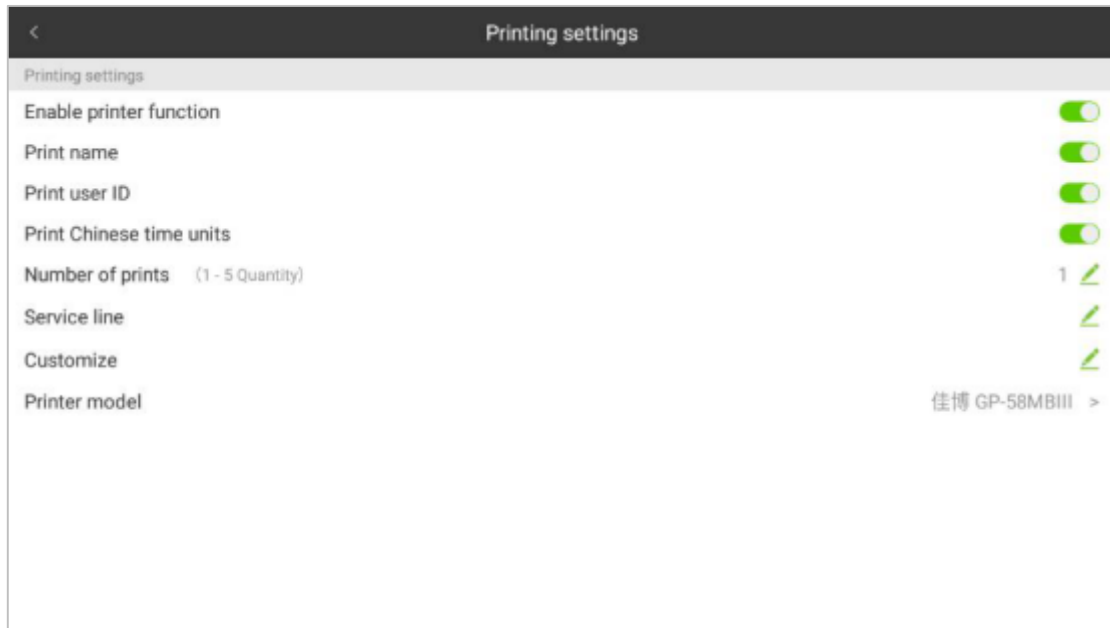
<

Printing settings

Printing settings

Enable printer function

Print name

Print user ID

Print Chinese time units

Number of prints (1 - 5 Quantity) 1

Service line

Customize

Printer model 佳博 GP-58MBIII >